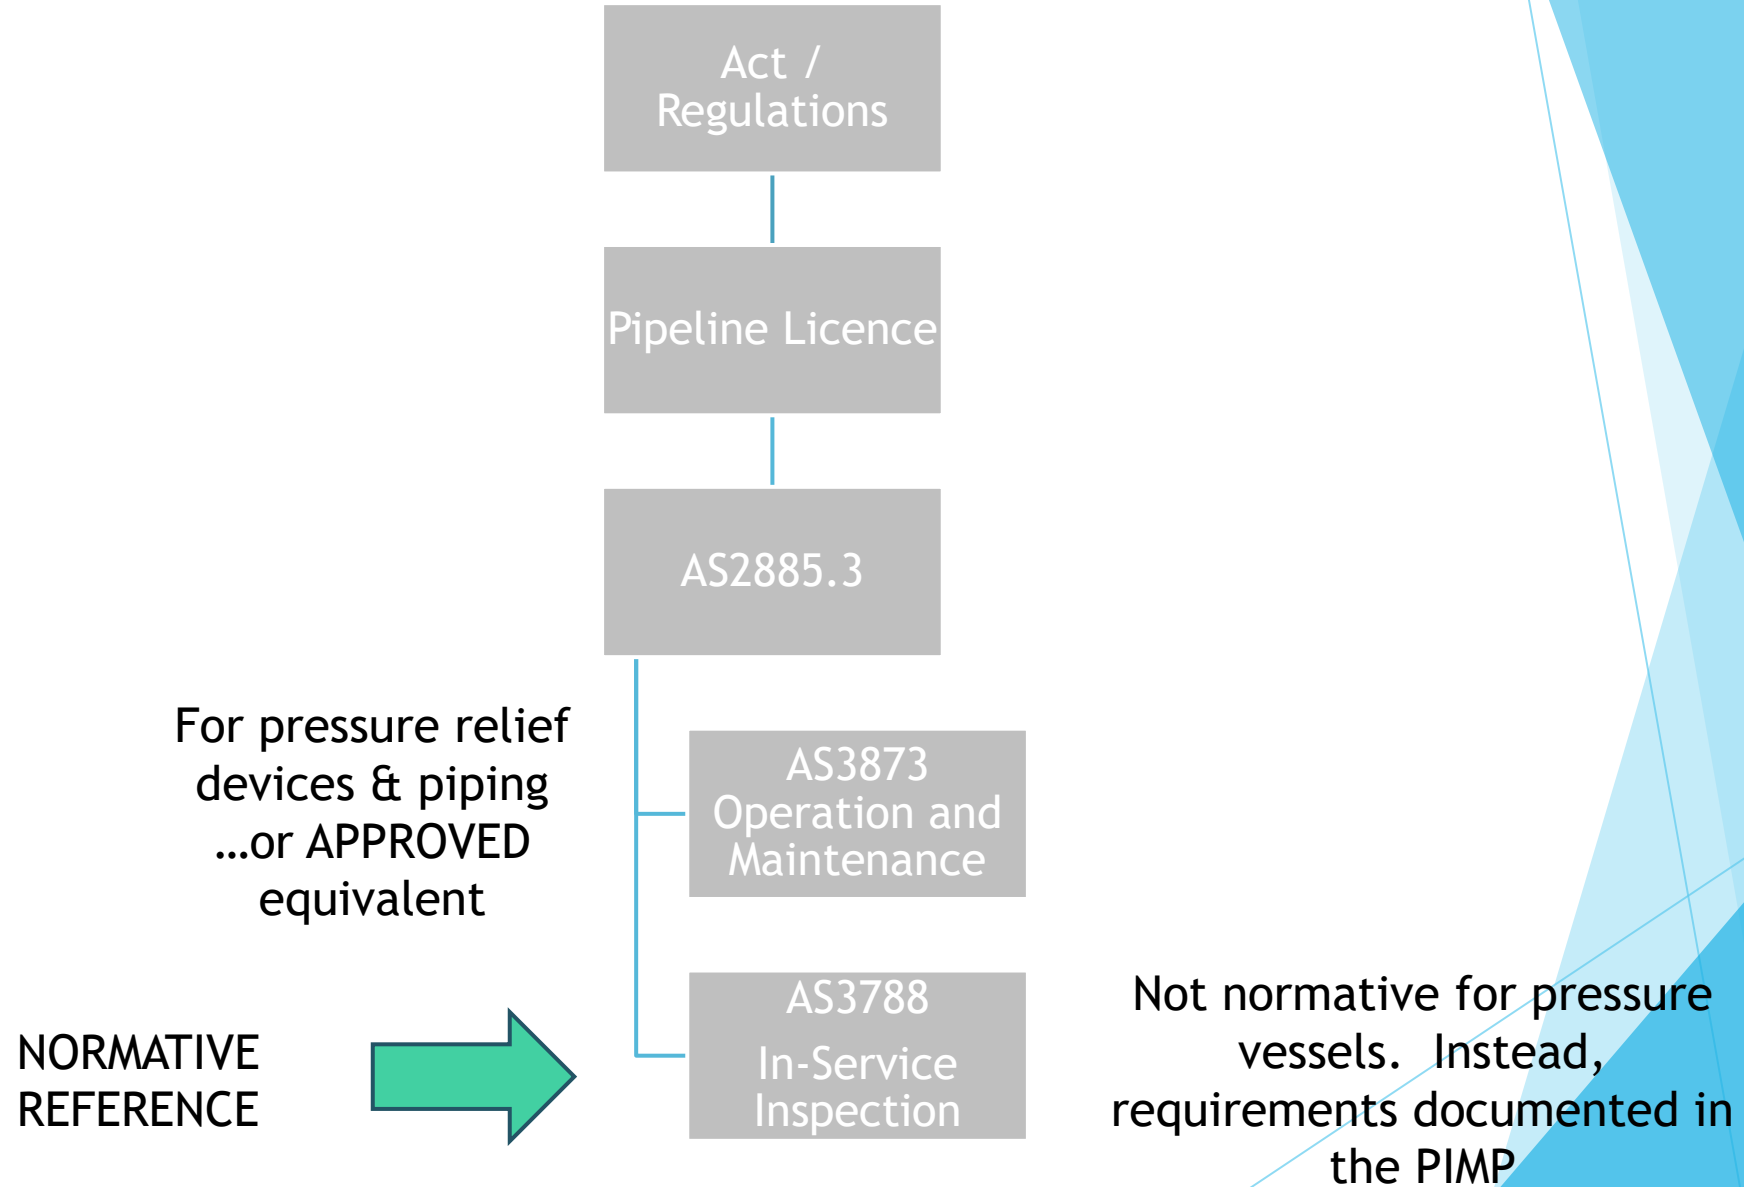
Act / Regulations

Pipeline Licence

AS2885.3

For pressure relief devices & piping …or APPROVED equivalent

AS3873 Operation and Maintenance

NORMATIVE REFERENCE

AS3788 In-Service Inspection

Not normative for pressure vessels. Instead, requirements documented in the PIMP